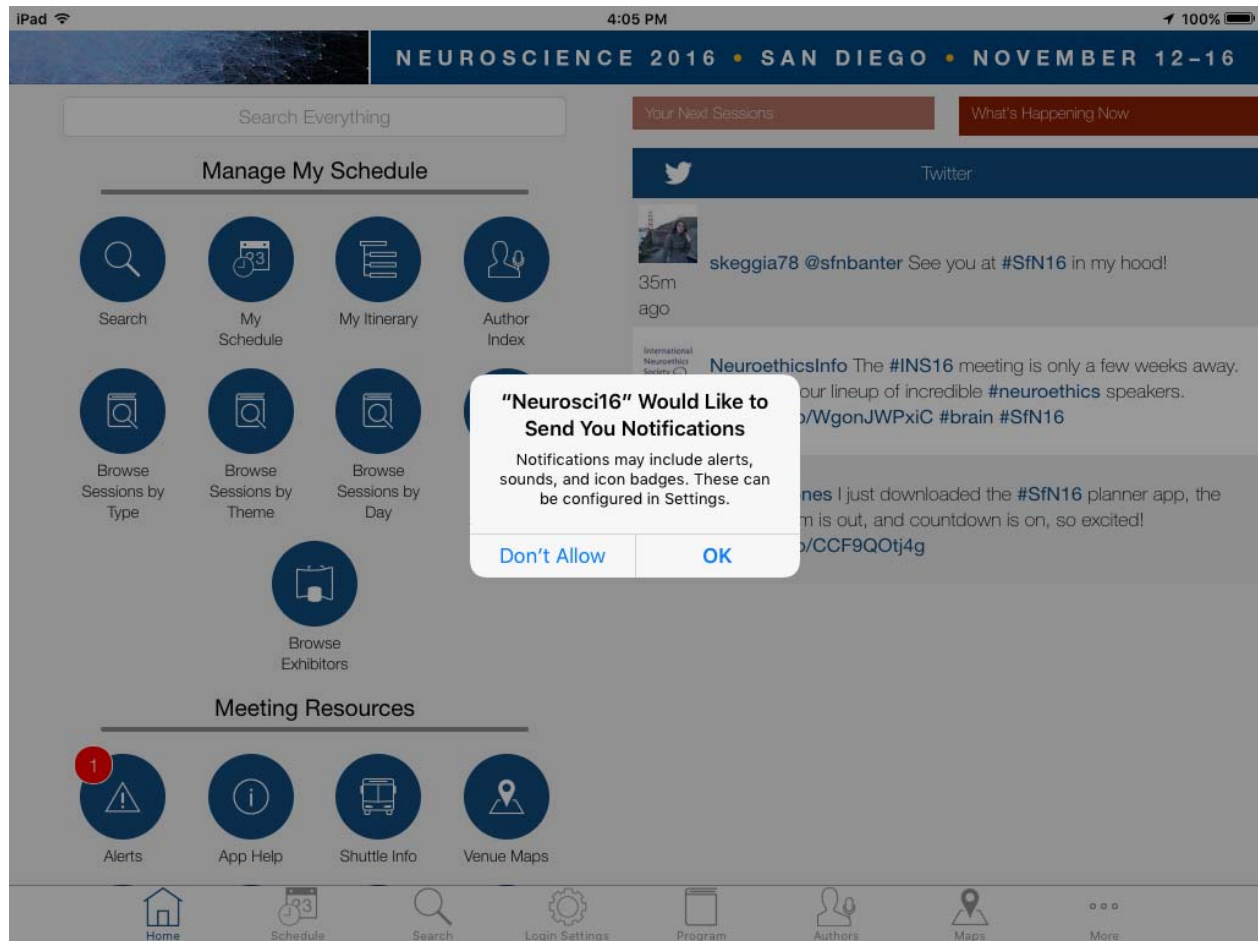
iPad
4:05 PM
100%

NEUROSCIENCE 2016 • SAN DIEGO • NOVEMBER 12–16

Search Everything

Manage My Schedule

Search
23
My Schedule
My Itinerary
Author Index

Browse Sessions by Type
Browse Sessions by Theme
Browse Sessions by Day

Browse Exhibitors

Meeting Resources

1
Alerts
App Help
Shuttle Info
Venue Maps

Your Next Sessions
What's Happening Now

Twitter

35m ago
skeggia78 @sfnbanter See you at #SfN16 in my hood!

International Neuroethics Society
NeuroethicsInfo The #INS16 meeting is only a few weeks away. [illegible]our lineup of incredible #neuroethics speakers. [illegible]o/WgonJWPxiC #brain #SfN16

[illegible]nes I just downloaded the #SfN16 planner app, the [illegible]m is out, and countdown is on, so excited! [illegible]o/CCF9QOtj4g

"Neurosci16" Would Like to Send You Notifications
Notifications may include alerts, sounds, and icon badges. These can be configured in Settings.
Don't Allow
OK

Home
23
Schedule
Search
Login Settings
Program
Authors
Maps
More